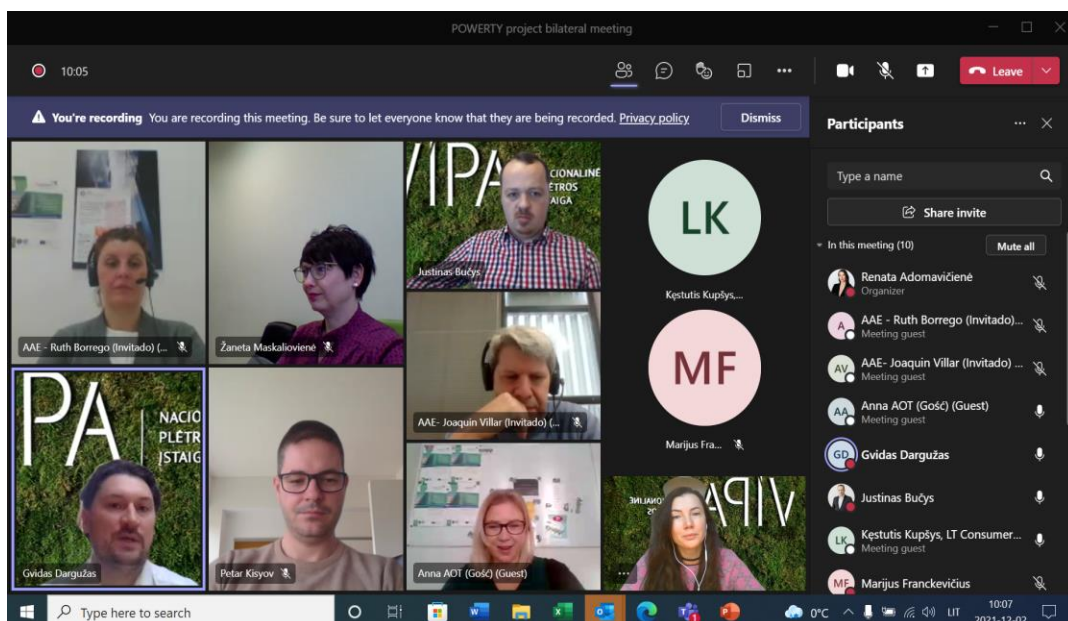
POWERTY project bilateral meeting

10:05

Leave

You're recording You are recording this meeting. Be sure to let everyone know that they are being recorded. Privacy policy

Dismiss

VIPA CIONALINĖ PLĖTROS ĮSTAIGA

Justinas Bučys

AAE - Ruth Borrego (Invitado) (...

Žaneta Maskalioviene

AAE- Joaquin Villar (Invitado) (...

PA NACIO PLĖTR ĮSTAIG

Gvidas Dargužas

Petar Kisyov

Anna AOT (Gość) (Guest)

LK

Kęstutis Kupšys,...

MF

Marijus Fra...

Participants

Type a name

Share invite

In this meeting (10)

Mute all

Renata Adomavičienė
Organizer

AAE - Ruth Borrego (Invitado)...
Meeting guest

AAE- Joaquin Villar (Invitado) ...
Meeting guest

Anna AOT (Gość) (Guest)
Meeting guest

Gvidas Dargužas

Justinas Bučys

Kęstutis Kupšys, LT Consumer...
Meeting guest

Marijus Franckevičius

Type here to search

0°C LIT 10:07 2021-12-02